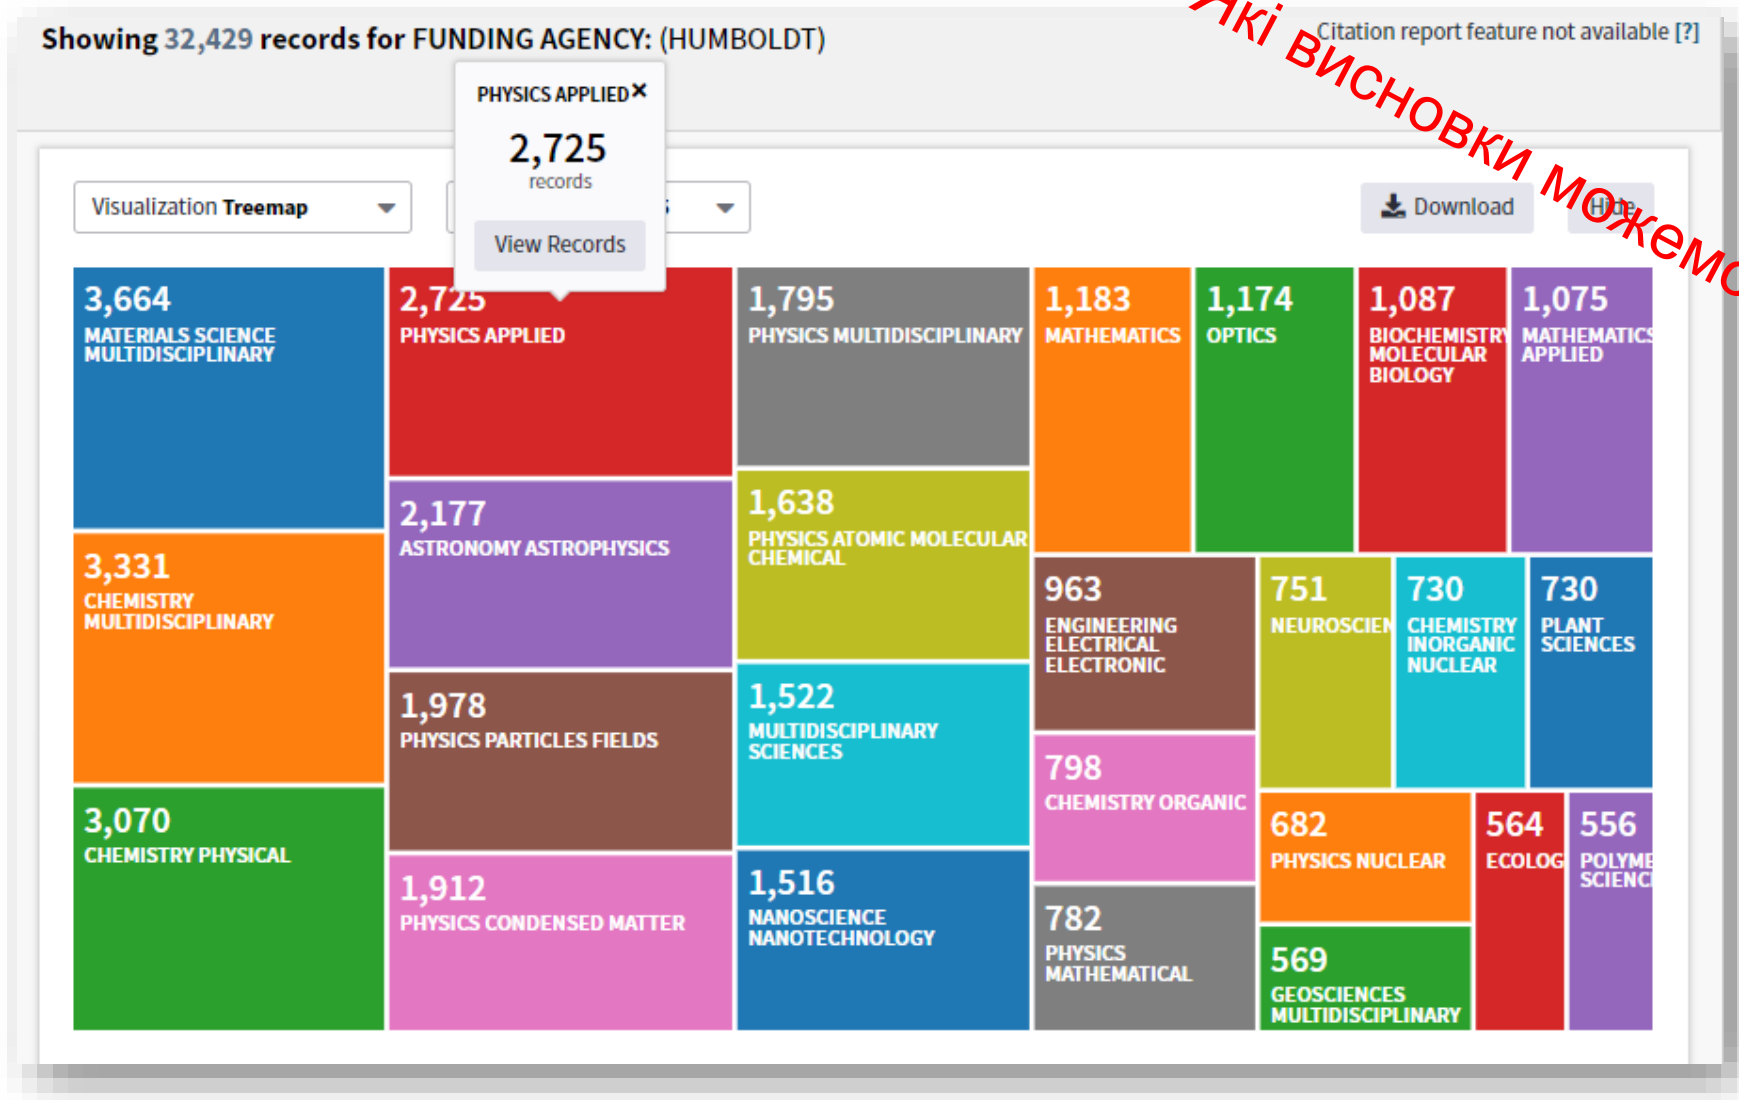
Showing 32,429 records for FUNDING AGENCY: (HUMBOLDT)

Які висновки можемо

Citation report feature not available [?]

PHYSICS APPLIED ×
2,725
records
View Records

Visualization Treemap

Download

Hide

3,664
MATERIALS SCIENCE MULTIDISCIPLINARY

2,725
PHYSICS APPLIED

1,795
PHYSICS MULTIDISCIPLINARY

1,183
MATHEMATICS

1,174
OPTICS

1,087
BIOCHEMISTRY MOLECULAR BIOLOGY

1,075
MATHEMATICS APPLIED

3,331
CHEMISTRY MULTIDISCIPLINARY

2,177
ASTRONOMY ASTROPHYSICS

1,638
PHYSICS ATOMIC MOLECULAR CHEMICAL

963
ENGINEERING ELECTRICAL ELECTRONIC

751
NEUROSCIEN

730
CHEMISTRY INORGANIC NUCLEAR

730
PLANT SCIENCES

1,978
PHYSICS PARTICLES FIELDS

1,522
MULTIDISCIPLINARY SCIENCES

798
CHEMISTRY ORGANIC

3,070
CHEMISTRY PHYSICAL

682
PHYSICS NUCLEAR

564
ECOLOG

556
POLYME SCIENC

1,912
PHYSICS CONDENSED MATTER

1,516
NANOSCIENCE NANOTECHNOLOGY

782
PHYSICS MATHEMATICAL

569
GEOSCIENCES MULTIDISCIPLINARY